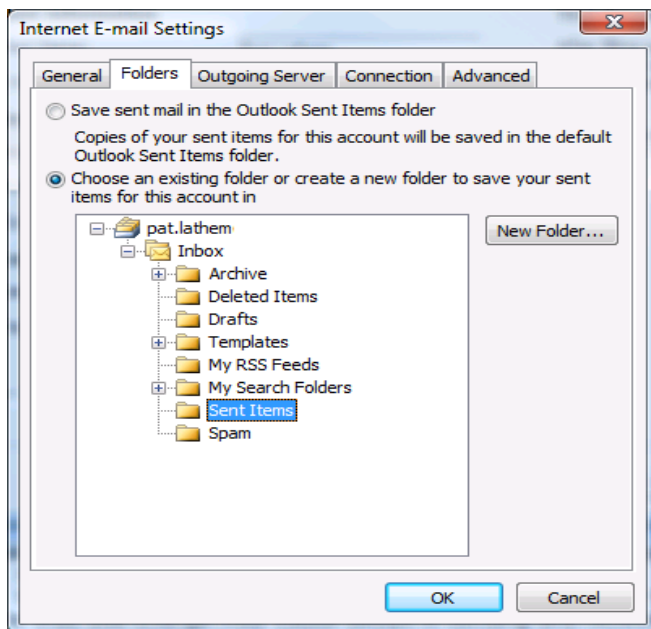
Internet E-mail Settings

General | Folders | Outgoing Server | Connection | Advanced

Save sent mail in the Outlook Sent Items folder

Copies of your sent items for this account will be saved in the default Outlook Sent Items folder.

Choose an existing folder or create a new folder to save your sent items for this account in

pat.lathem
Inbox
Archive
Deleted Items
Drafts
Templates
My RSS Feeds
My Search Folders
Sent Items
Spam

New Folder...

OK
Cancel